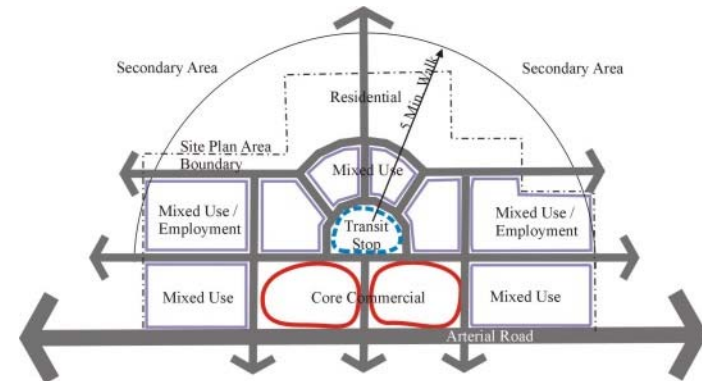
Secondary Area

Secondary Area

Residential

5 Min. Walk

Site Plan Area Boundary

Mixed Use

Mixed Use / Employment

Transit Stop

Mixed Use / Employment

Mixed Use

Core Commercial

Mixed Use

Arterial Road